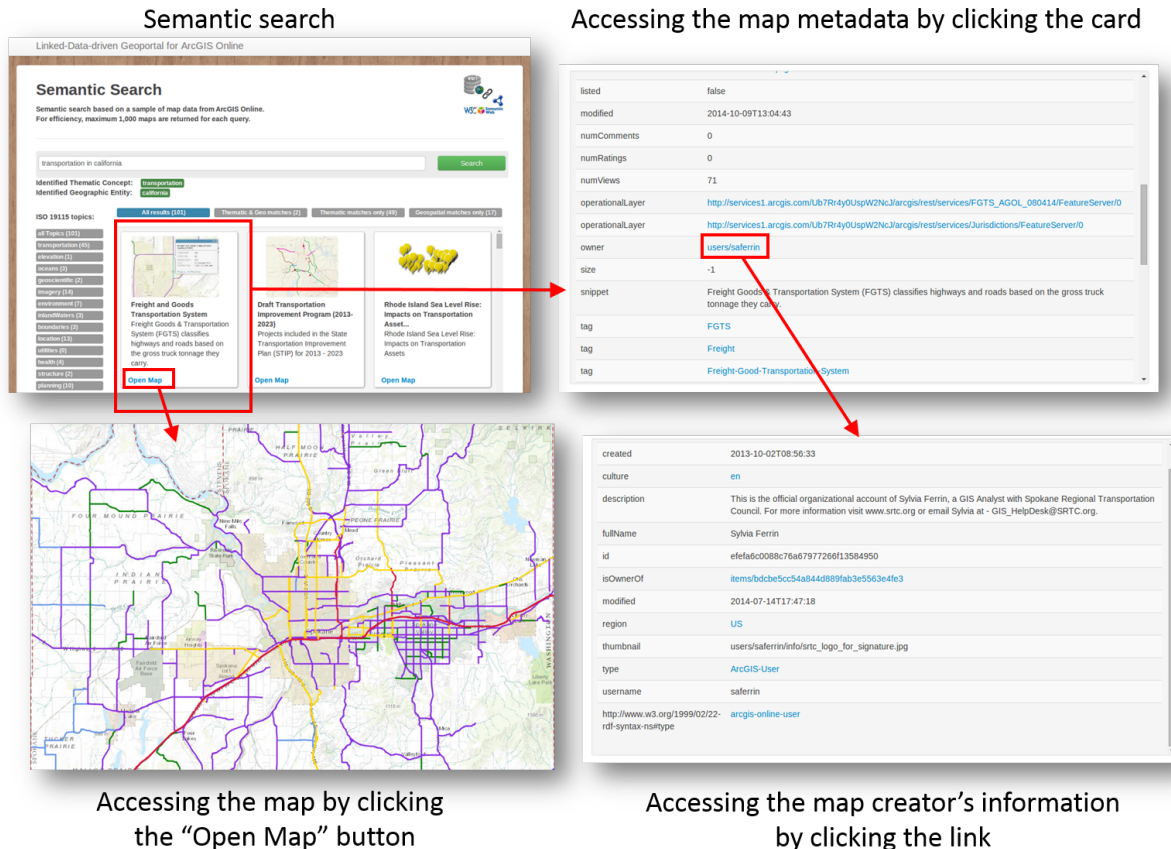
Semantic search

Accessing the map metadata by clicking the card

Linked-Data-driven Geoportal for ArcGIS Online

Semantic Search

Semantic search based on a sample of map data from ArcGIS Online.
For efficiency, maximum 1,000 maps are returned for each query.

transportation in california

Search

Identified Thematic Concept: transportation
Identified Geographic Entity: california

ISO 19115 topics:

All results (101) | Thematic & Geo matches (2) | Thematic matches only (49) | Geospatial matches only (17)

all Topics (101)
transportation (45)
elevation (1)
oceans (3)
geoscientific (2)
imagery (14)
environment (7)
inlandWaters (3)
boundaries (3)
location (13)
utilities (0)
health (4)
structure (2)
planning (10)

Freight and Goods Transportation System
Freight Goods & Transportation System (FGTS) classifies highways and roads based on the gross truck tonnage they carry.
Open Map

Draft Transportation Improvement Program (2013-2023)
Projects included in the State Transportation Improvement Plan (STIP) for 2013 - 2023
Open Map

Rhode Island Sea Level Rise: Impacts on Transportation Asset...
Rhode Island Sea Level Rise: Impacts on Transportation Assets
Open Map

| | |
|---|---|
| listed | false |
| modified | 2014-10-09T13:04:43 |
| numComments | 0 |
| numRatings | 0 |
| numViews | 71 |
| operationalLayer | http://services1.arcgis.com/Ub7Rr4y0UspW2NcJ/arcgis/rest/services/FGTS_AGOL_080414/FeatureServer/0 |
| operationalLayer | http://services1.arcgis.com/Ub7Rr4y0UspW2NcJ/arcgis/rest/services/Jurisdictions/FeatureServer/0 |
| owner | users/saferrin |
| size | -1 |
| snippet | Freight Goods & Transportation System (FGTS) classifies highways and roads based on the gross truck tonnage they carry. |
| tag | FGTS |
| tag | Freight |
| tag | Freight-Good-Transportation-System |

HALF MOON PRAIRIE
FOUR MOUND PRAIRIE
PEONE PRAIRIE
INDIAN PRAIRIE
Nine Mile Falls
Pleasant
Fairchild Air Force Base
Spokane
WASHINGTON

| | |
|---|---|
| created | 2013-10-02T08:56:33 |
| culture | en |
| description | This is the official organizational account of Sylvia Ferrin, a GIS Analyst with Spokane Regional Transportation Council. For more information visit www.srtc.org or email Sylvia at - GIS_HelpDesk@SRTC.org. |
| fullName | Sylvia Ferrin |
| id | efefa6c0088c76a67977266f13584950 |
| isOwnerOf | items/bdcbe5cc54a844d889fab3e5563e4fe3 |
| modified | 2014-07-14T17:47:18 |
| region | US |
| thumbnail | users/saferrin/info/srtc_logo_for_signature.jpg |
| type | ArcGIS-User |
| username | saferrin |
| http://www.w3.org/1999/02/22-rdf-syntax-ns#type | arcgis-online-user |

Accessing the map by clicking the “Open Map” button

Accessing the map creator’s information by clicking the link